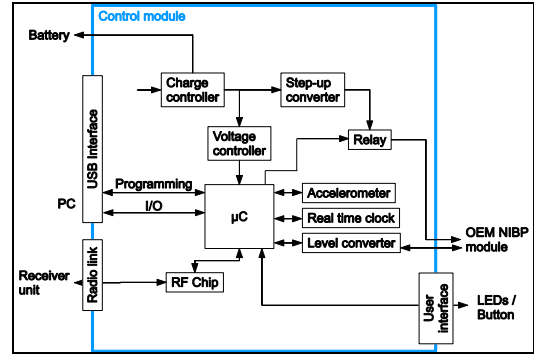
Control module

Battery

Charge controller

Step-up converter

USB Interface

Voltage controller

Relay

Programming

PC

I/O

μC

Accelerometer

Real time clock

Level converter

OEM NIBP module

Radio link

Receiver unit

RF Chip

User interface

LEDs / Button